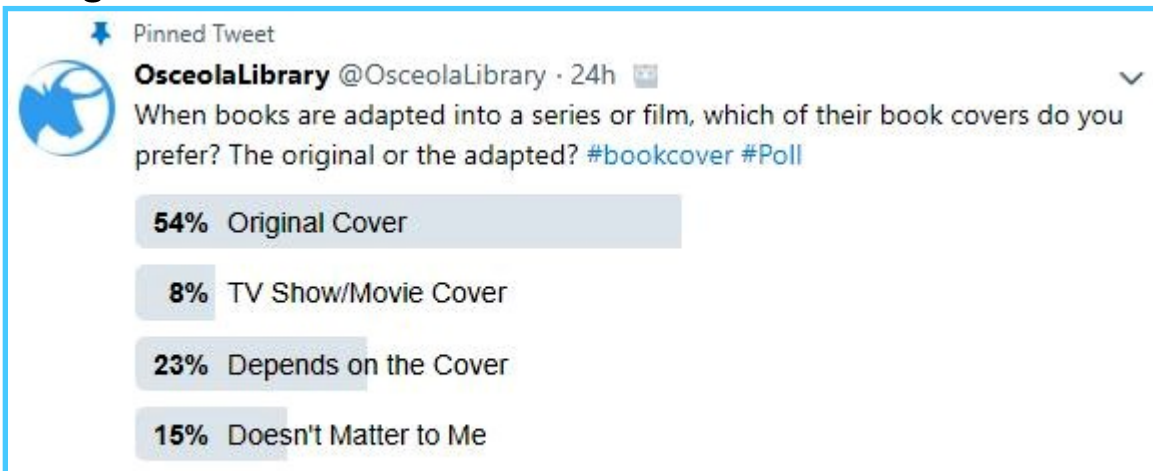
Pinned Tweet

OsceolaLibrary @OsceolaLibrary · 24h

When books are adapted into a series or film, which of their book covers do you prefer? The original or the adapted? #bookcover #Poll

54% Original Cover

8% TV Show/Movie Cover

23% Depends on the Cover

15% Doesn't Matter to Me